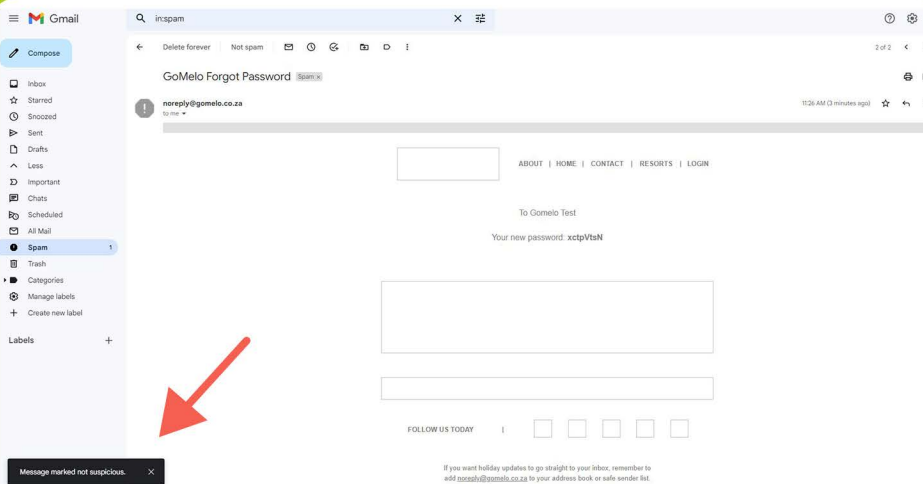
Gmail

in:spam

Compose

Inbox
Starred
Snoozed
Sent
Drafts
Less
Important
Chats
Scheduled
All Mail
Spam 1
Trash
Categories
Manage labels
Create new label

Labels

Delete forever Not spam

2 of 2

GoMelo Forgot Password Spam ×

noreply@gomelo.co.za
to me

11:26 AM (3 minutes ago)

ABOUT | HOME | CONTACT | RESORTS | LOGIN

To Gomelo Test

Your new password: xctpVtsN

FOLLOW US TODAY |

If you want holiday updates to go straight to your inbox, remember to add noreply@gomelo.co.za to your address book or safe sender list.

Message marked not suspicious.